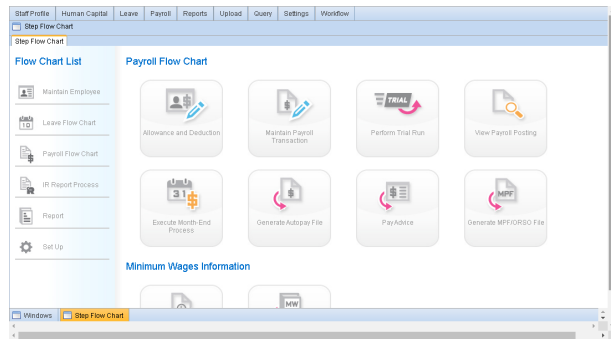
Staff Profile | Human Capital | Leave | Payroll | Reports | Upload | Query | Settings | Workflow

Step Flow Chart

Step Flow Chart

Flow Chart List

Maintain Employee

Leave Flow Chart

Payroll Flow Chart

IR Report Process

Report

Set Up

Payroll Flow Chart

Allowance and Deduction

Maintain Payroll Transaction

TRIAL

Perform Trial Run

View Payroll Posting

31

Execute Month-End Process

Generate Autopay File

PayAdvice

MPF

Generate MPF/ORSO File

Minimum Wages Information

MW

Windows | Step Flow Chart